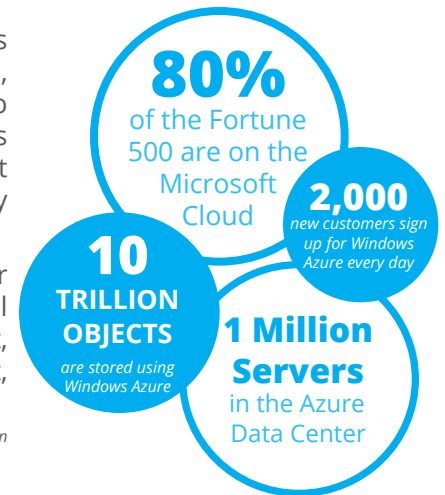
s
,
o
s
t
y

r
l
,
,
,

n

80%
of the Fortune 500 are on the Microsoft Cloud

2,000
new customers sign up for Windows Azure every day

10
TRILLION OBJECTS
are stored using Windows Azure

1 Million Servers
in the Azure Data Center